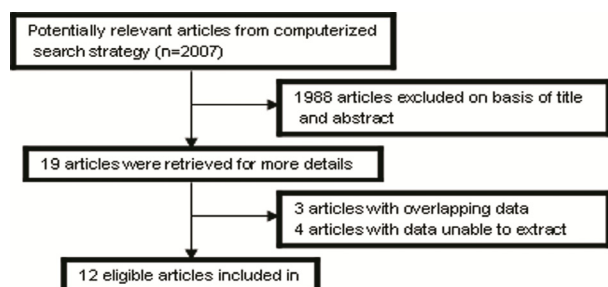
Potentially relevant articles from computerized search strategy (n=2007)

1988 articles excluded on basis of title and abstract

19 articles were retrieved for more details

3 articles with overlapping data
4 articles with data unable to extract

12 eligible articles included in